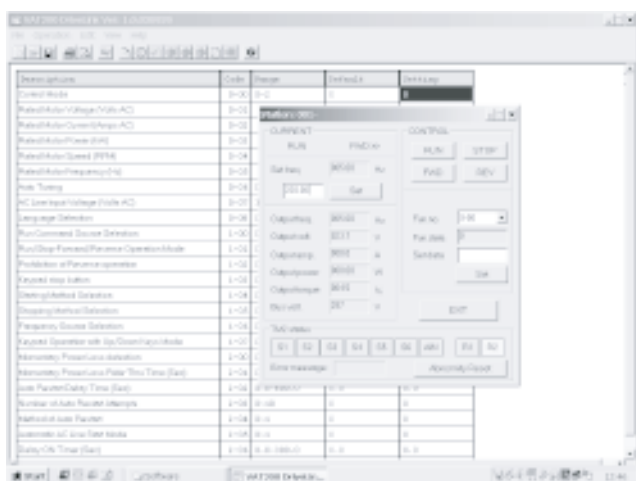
VAT 200 Drive Link Ver. 1.0 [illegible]

File Operation Edit View Help

| Description | Code | Range | Default | Setting |
|---|---|---|---|---|
| Control Mode | 0-00 | 0~2 | 0 | 0 |
| Rated Motor Voltage (Volt AC) | 0-01 | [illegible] | | |
| Rated Motor Current (Amp AC) | 0-02 | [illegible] | | |
| Rated Motor Power (kW) | 0-03 | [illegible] | | |
| Rated Motor Speed (RPM) | 0-04 | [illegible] | | |
| Rated Motor Frequency (Hz) | 0-05 | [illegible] | | |
| Auto Tuning | 0-06 | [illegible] | | |
| AC Line Input Voltage (Volt AC) | 0-07 | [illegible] | | |
| Language Selection | 0-08 | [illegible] | | |
| Run Command Source Selection | 1-00 | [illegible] | | |
| Run/Stop Forward/Reverse Operation Mode | 1-01 | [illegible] | | |
| Prohibition of Reverse operation | 1-02 | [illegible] | | |
| Keypad stop button | 1-03 | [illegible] | | |
| Starting Method Selection | 1-04 | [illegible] | | |
| Stopping Method Selection | 1-05 | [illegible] | | |
| Frequency Source Selection | 1-06 | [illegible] | | |
| Keypad Operation with Up/Down Keys Mode | 1-07 | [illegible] | | |
| Momentary Power Loss detection | 2-00 | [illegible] | | |
| Momentary Power Loss Ride Thru Time (Sec) | 2-01 | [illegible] | | |
| Auto Restart Delay Time (Sec) | 2-02 | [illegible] | | |
| Number of Auto Restart attempts | 2-03 | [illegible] | | |
| Method of Auto Restart | 2-04 | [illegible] | | |
| Automatic AC line Start Mode | 2-05 | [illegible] | | |
| Delay ON Timer (Sec) | 2-06 | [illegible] | | |

Platform 200

CURRENT
RUN FWD/ REV
Set freq. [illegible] Hz
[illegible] Set
Output freq. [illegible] Hz
Output volt. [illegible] V
Output amp. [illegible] A
Output power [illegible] kW
Output torque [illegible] %
Bus volt. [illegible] V

CONTROL
RUN STOP
FWD REV
Par. no. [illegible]
Par. data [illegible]
Set data
Set
EXIT

TM2 status
S1 S2 S3 S4 S5 S6 AIN EV IV
Error message Abnormity Reset

Start | Platform | VAT200 DriveLin...